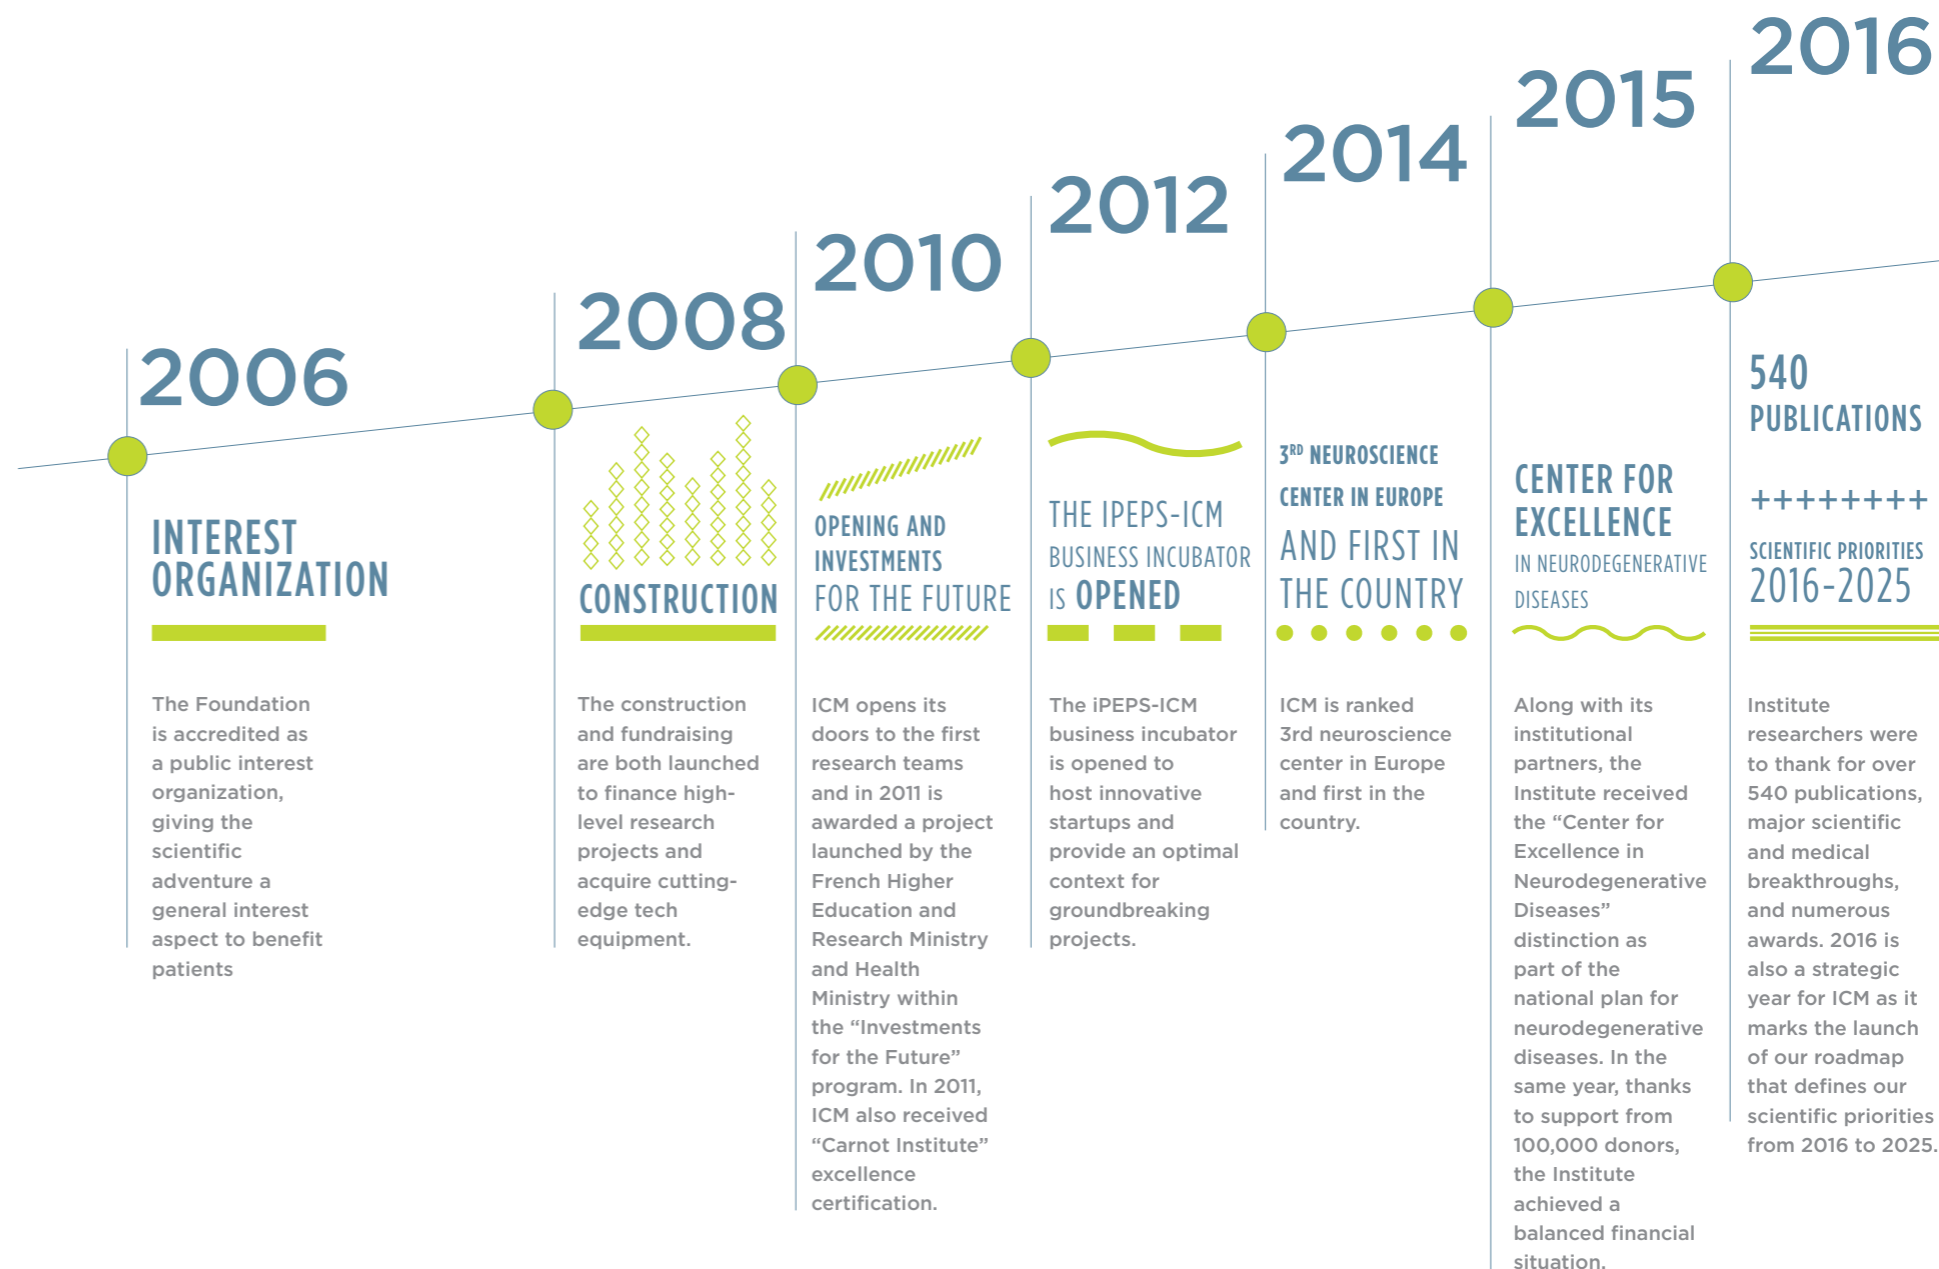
2006

INTEREST ORGANIZATION

The Foundation is accredited as a public interest organization, giving the scientific adventure a general interest aspect to benefit patients

2008

CONSTRUCTION

The construction and fundraising are both launched to finance high-level research projects and acquire cutting-edge tech equipment.

2010

OPENING AND INVESTMENTS FOR THE FUTURE

ICM opens its doors to the first research teams and in 2011 is awarded a project launched by the French Higher Education and Research Ministry and Health Ministry within the “Investments for the Future” program. In 2011, ICM also received “Carnot Institute” excellence certification.

2012

THE IPEPS-ICM BUSINESS INCUBATOR IS OPENED

The iPEPS-ICM business incubator is opened to host innovative startups and provide an optimal context for groundbreaking projects.

2014

3$^{RD}$ NEUROSCIENCE CENTER IN EUROPE AND FIRST IN THE COUNTRY

ICM is ranked 3rd neuroscience center in Europe and first in the country.

2015

CENTER FOR EXCELLENCE IN NEURODEGENERATIVE DISEASES

Along with its institutional partners, the Institute received the “Center for Excellence in Neurodegenerative Diseases” distinction as part of the national plan for neurodegenerative diseases. In the same year, thanks to support from 100,000 donors, the Institute achieved a balanced financial situation.

2016

540 PUBLICATIONS

++++++++

SCIENTIFIC PRIORITIES 2016-2025

Institute researchers were to thank for over 540 publications, major scientific and medical breakthroughs, and numerous awards. 2016 is also a strategic year for ICM as it marks the launch of our roadmap that defines our scientific priorities from 2016 to 2025.